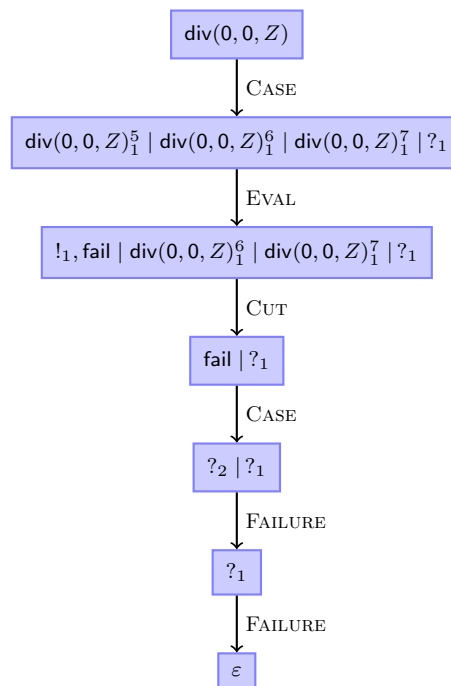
$\mathsf{div}(0,0,Z)$

CASE

$\mathsf{div}(0,0,Z)_1^5 \mid \mathsf{div}(0,0,Z)_1^6 \mid \mathsf{div}(0,0,Z)_1^7 \mid ?_1$

EVAL

$!_1, \mathsf{fail} \mid \mathsf{div}(0,0,Z)_1^6 \mid \mathsf{div}(0,0,Z)_1^7 \mid ?_1$

CUT

$\mathsf{fail} \mid ?_1$

CASE

$?_2 \mid ?_1$

FAILURE

$?_1$

FAILURE

$\varepsilon$